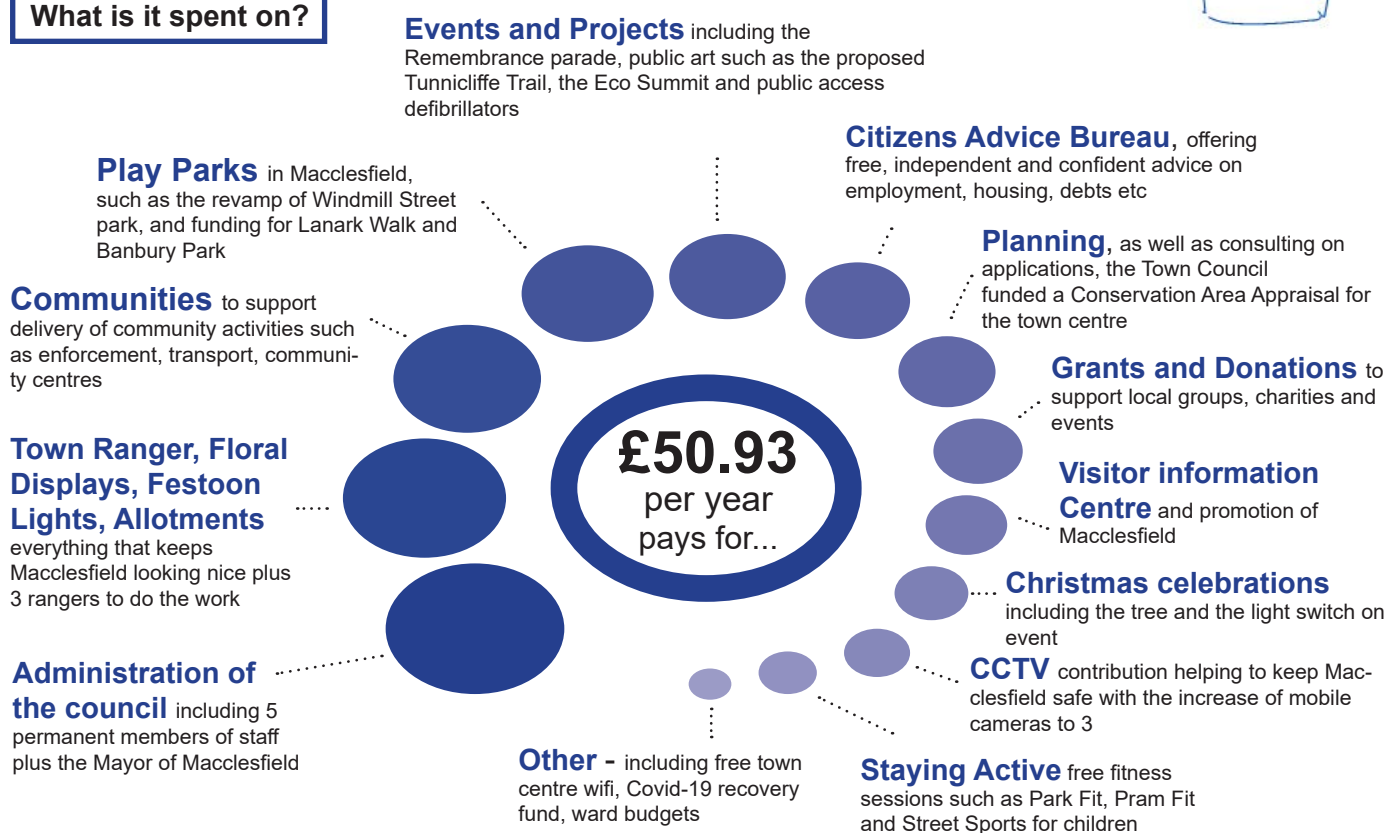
What is it spent on?

Events and Projects including the Remembrance parade, public art such as the proposed Tunnicliffe Trail, the Eco Summit and public access defibrillators

Play Parks in Macclesfield, such as the revamp of Windmill Street park, and funding for Lanark Walk and Banbury Park

Citizens Advice Bureau, offering free, independent and confident advice on employment, housing, debts etc

Planning, as well as consulting on applications, the Town Council funded a Conservation Area Appraisal for the town centre

Communities to support delivery of community activities such as enforcement, transport, community centres

Grants and Donations to support local groups, charities and events

£50.93 per year pays for...

Town Ranger, Floral Displays, Festoon Lights, Allotments everything that keeps Macclesfield looking nice plus 3 rangers to do the work

Visitor information Centre and promotion of Macclesfield

Christmas celebrations including the tree and the light switch on event

Administration of the council including 5 permanent members of staff plus the Mayor of Macclesfield

CCTV contribution helping to keep Macclesfield safe with the increase of mobile cameras to 3

Other - including free town centre wifi, Covid-19 recovery fund, ward budgets

Staying Active free fitness sessions such as Park Fit, Pram Fit and Street Sports for children